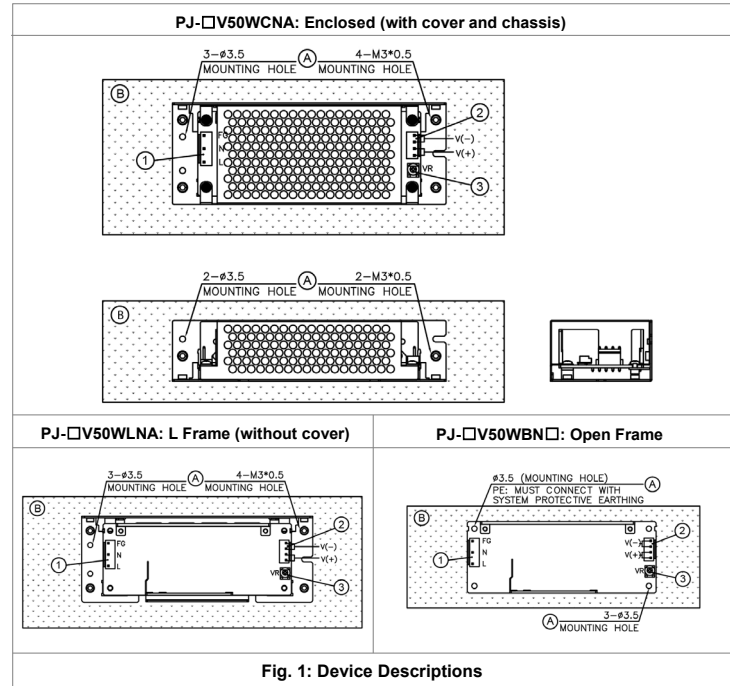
PJ-□V50WCNA: Enclosed (with cover and chassis)

3-ø3.5 MOUNTING HOLE

A

4-M3*0.5 MOUNTING HOLE

B

FG
N
L

1

2

V(-)
V(+)

VR

3

2-ø3.5 MOUNTING HOLE

A

2-M3*0.5 MOUNTING HOLE

B

PJ-□V50WLNA: L Frame (without cover)

3-ø3.5 MOUNTING HOLE

A

4-M3*0.5 MOUNTING HOLE

B

FG
N
L

1

2

V(-)
V(+)

VR

3

PJ-□V50WBN□: Open Frame

ø3.5 (MOUNTING HOLE)
PE: MUST CONNECT WITH SYSTEM PROTECTIVE EARTHING

A

B

FG
N
L

1

V(-)
V(+)

2

VR

3

3-ø3.5

A MOUNTING HOLE

Fig. 1: Device Descriptions